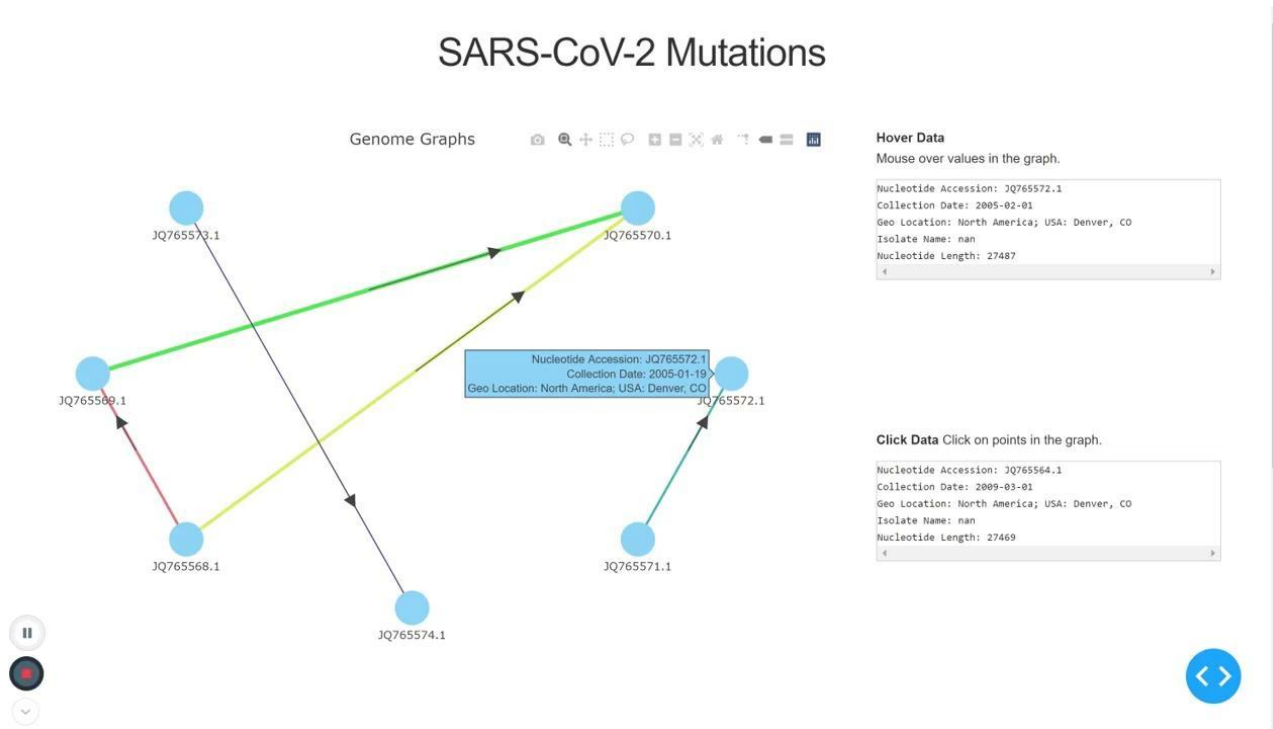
SARS-CoV-2 Mutations

Genome Graphs

JQ765573.1

JQ765570.1

JQ765569.1

Nucleotide Accession: JQ765572.1
Collection Date: 2005-01-19
Geo Location: North America; USA: Denver, CO

JQ765572.1

JQ765568.1

JQ765571.1

JQ765574.1

Hover Data
Mouse over values in the graph.

Nucleotide Accession: JQ765572.1
Collection Date: 2005-02-01
Geo Location: North America; USA: Denver, CO
Isolate Name: nan
Nucleotide Length: 27487

Click Data Click on points in the graph.

Nucleotide Accession: JQ765564.1
Collection Date: 2009-03-01
Geo Location: North America; USA: Denver, CO
Isolate Name: nan
Nucleotide Length: 27469